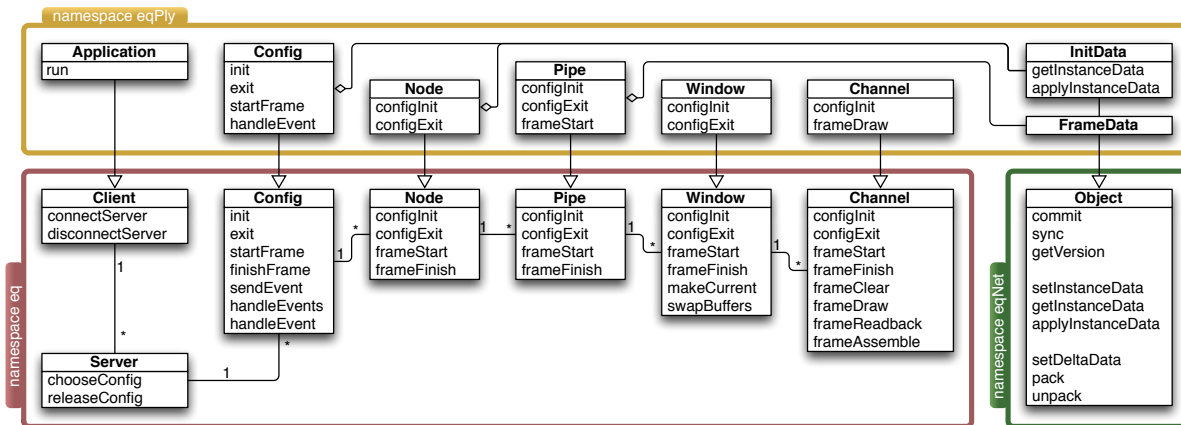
namespace eqPly

Application
run

Config
init
exit
startFrame
handleEvent

Node
configInit
configExit

Pipe
configInit
configExit
frameStart

Window
configInit
configExit

Channel
configInit
frameDraw

InitData
getInstanceData
applyInstanceData

FrameData

namespace eq

Client
connectServer
disconnectServer

Config
init
exit
startFrame
finishFrame
sendEvent
handleEvents
handleEvent

Node
configInit
configExit
frameStart
frameFinish

Pipe
configInit
configExit
frameStart
frameFinish

Window
configInit
configExit
frameStart
frameFinish
makeCurrent
swapBuffers

Channel
configInit
configExit
frameStart
frameFinish
frameClear
frameDraw
frameReadback
frameAssemble

Server
chooseConfig
releaseConfig

1
*
1
*
1
*
1
*
1
*
1
*

namespace eqNet

Object
commit
sync
getVersion

setInstanceData
getInstanceData
applyInstanceData

setDeltaData
pack
unpack